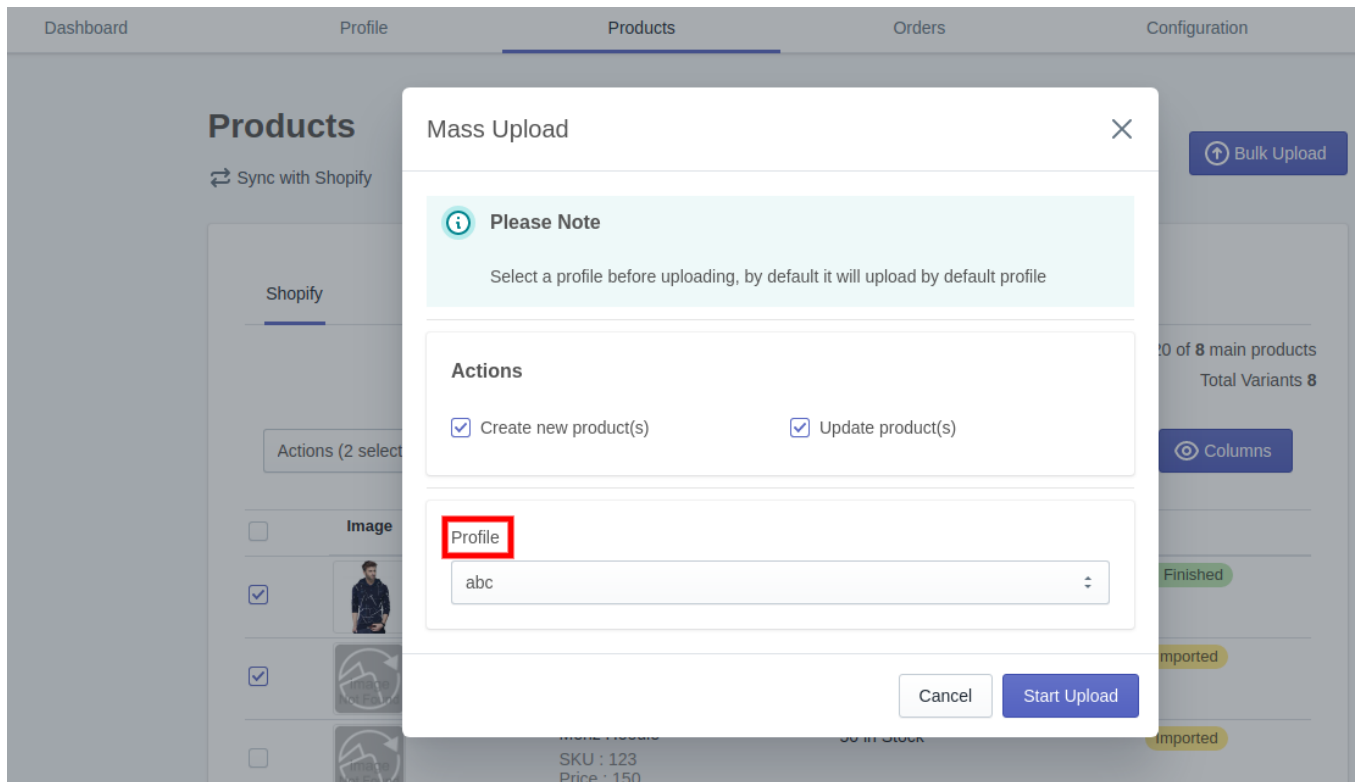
Dashboard Profile Products Orders Configuration

Products

Sync with Shopify

Bulk Upload

Shopify

20 of 8 main products

Total Variants 8

Actions (2 select

Columns

Image

Finished

Imported

Imported

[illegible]

SKU : 123

Price : 150

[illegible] In Stock

Mass Upload

Please Note

Select a profile before uploading, by default it will upload by default profile

Actions

Create new product(s)

Update product(s)

Profile

abc

Cancel

Start Upload